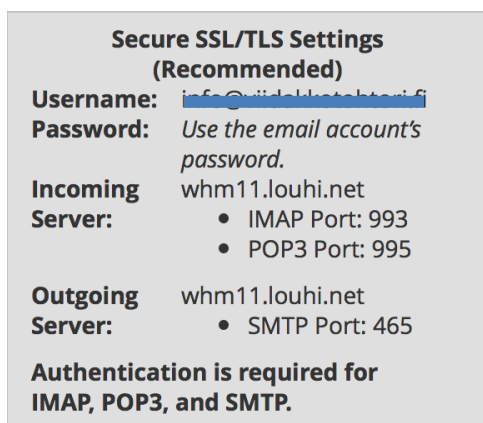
Secure SSL/TLS Settings (Recommended)

| | |
|---|---|
| **Username:** | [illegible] |
| **Password:** | *Use the email account's password.* |
| **Incoming Server:** | whm11.louhi.net<br>• IMAP Port: 993<br>• POP3 Port: 995 |
| **Outgoing Server:** | whm11.louhi.net<br>• SMTP Port: 465 |

**Authentication is required for IMAP, POP3, and SMTP.**